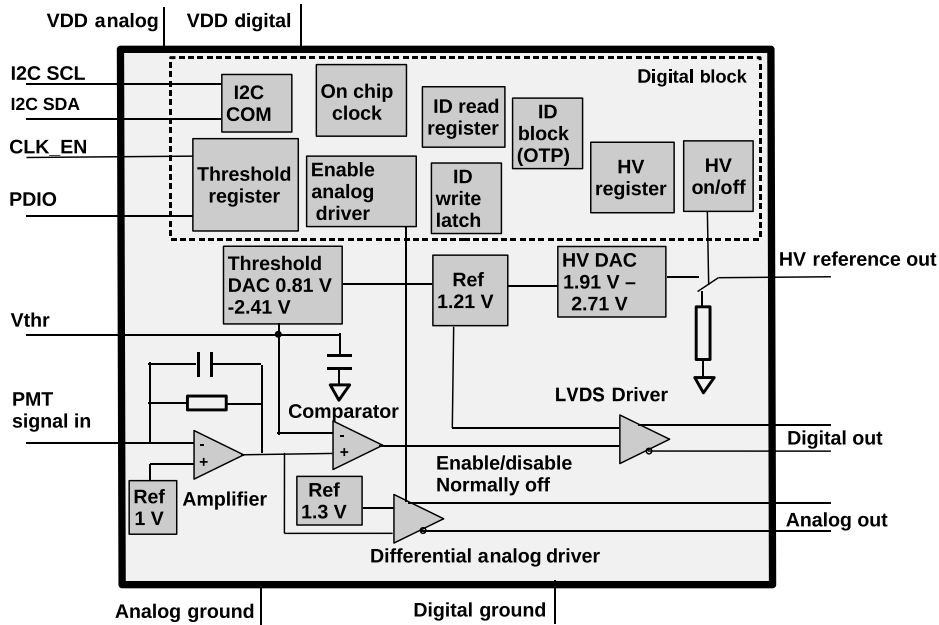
VDD analog
VDD digital

I2C SCL
I2C SDA
CLK_EN
PDIO

Digital block

I2C COM
On chip clock
ID read register
ID block (OTP)
Threshold register
Enable analog driver
ID write latch
HV register
HV on/off

Threshold DAC 0.81 V -2.41 V
Ref 1.21 V
HV DAC 1.91 V – 2.71 V
HV reference out

Vthr

PMT signal in

Comparator
LVDS Driver
Digital out
Enable/disable Normally off
Ref 1 V
Amplifier
Ref 1.3 V
Analog out
Differential analog driver

Analog ground
Digital ground